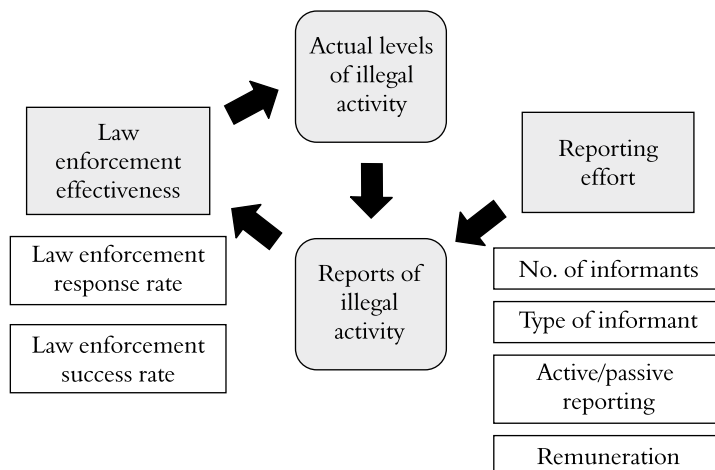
Actual levels of illegal activity

Law enforcement effectiveness

Reporting effort

Law enforcement response rate

Law enforcement success rate

Reports of illegal activity

No. of informants

Type of informant

Active/passive reporting

Remuneration